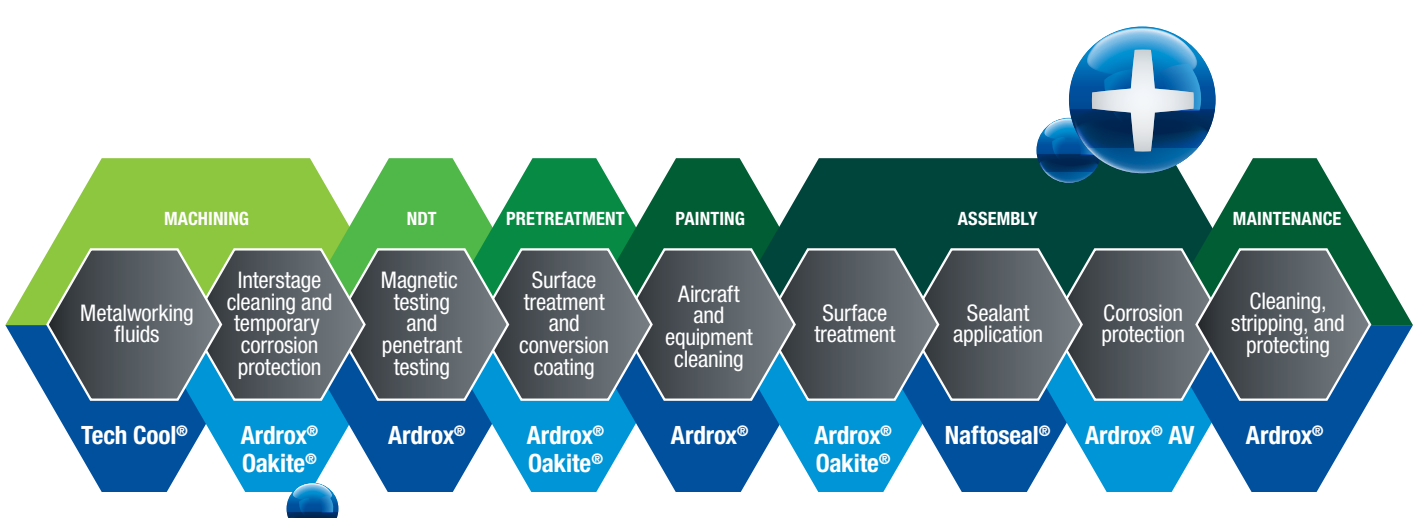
MACHINING

NDT

PRETREATMENT

PAINTING

ASSEMBLY

MAINTENANCE

Metalworking fluids

Interstage cleaning and temporary corrosion protection

Magnetic testing and penetrant testing

Surface treatment and conversion coating

Aircraft and equipment cleaning

Surface treatment

Sealant application

Corrosion protection

Cleaning, stripping, and protecting

Tech Cool®

Ardrox® Oakite®

Ardrox®

Ardrox® Oakite®

Ardrox®

Ardrox® Oakite®

Naftoseal®

Ardrox® AV

Ardrox®